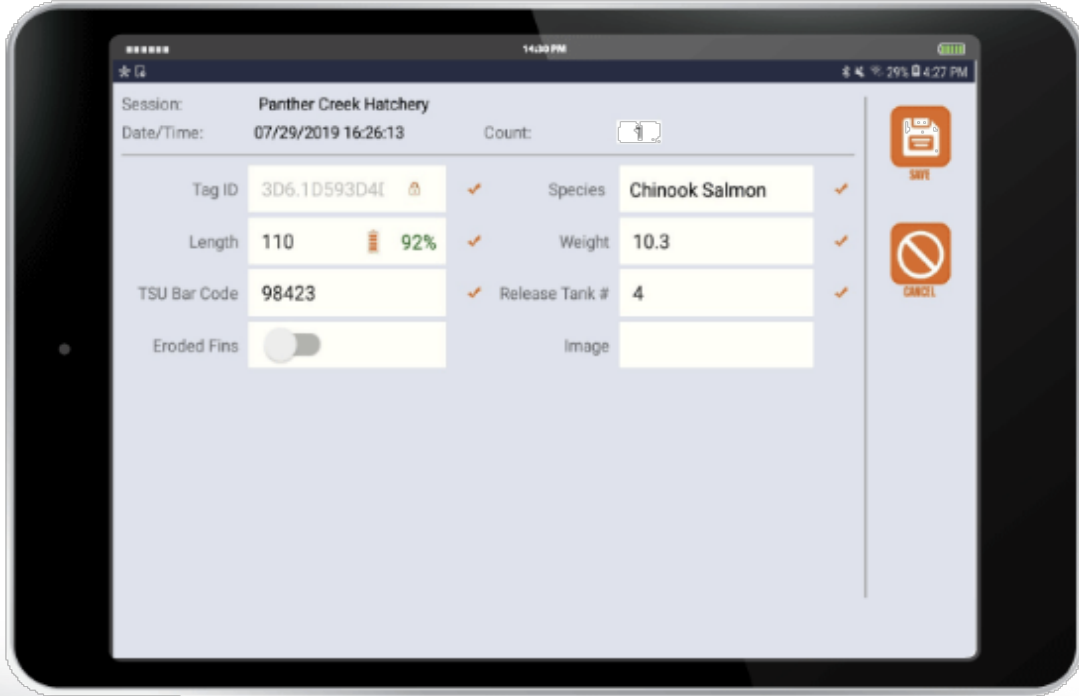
14:30 PM

29% 4:27 PM

Session: Panther Creek Hatchery
Date/Time: 07/29/2019 16:26:13 Count: 1

Tag ID 3D6.1D593D4[

Species Chinook Salmon

Length 110 92%

Weight 10.3

TSU Bar Code 98423

Release Tank # 4

Eroded Fins

Image

SAVE

CANCEL